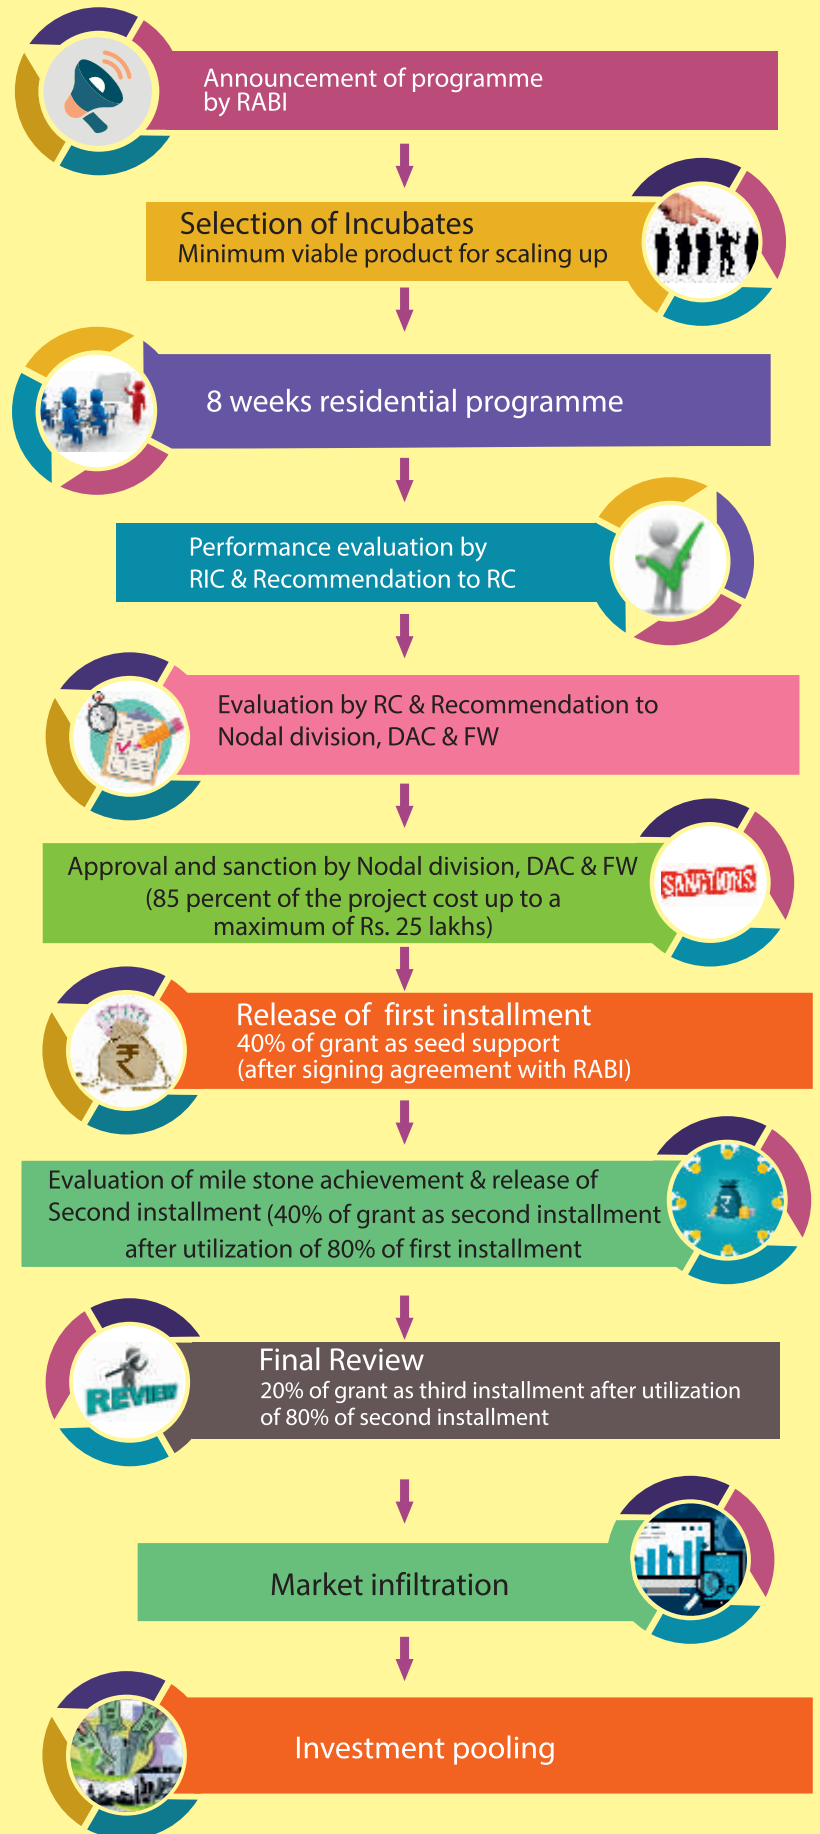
Announcement of programme by RABI

Selection of Incubates
Minimum viable product for scaling up

8 weeks residential programme

Performance evaluation by RIC & Recommendation to RC

Evaluation by RC & Recommendation to Nodal division, DAC & FW

Approval and sanction by Nodal division, DAC & FW (85 percent of the project cost up to a maximum of Rs. 25 lakhs)

SANCTIONS

Release of first installment
40% of grant as seed support (after signing agreement with RABI)

Evaluation of mile stone achievement & release of Second installment (40% of grant as second installment after utilization of 80% of first installment

Final Review
20% of grant as third installment after utilization of 80% of second installment

REVIEW

Market infiltration

Investment pooling